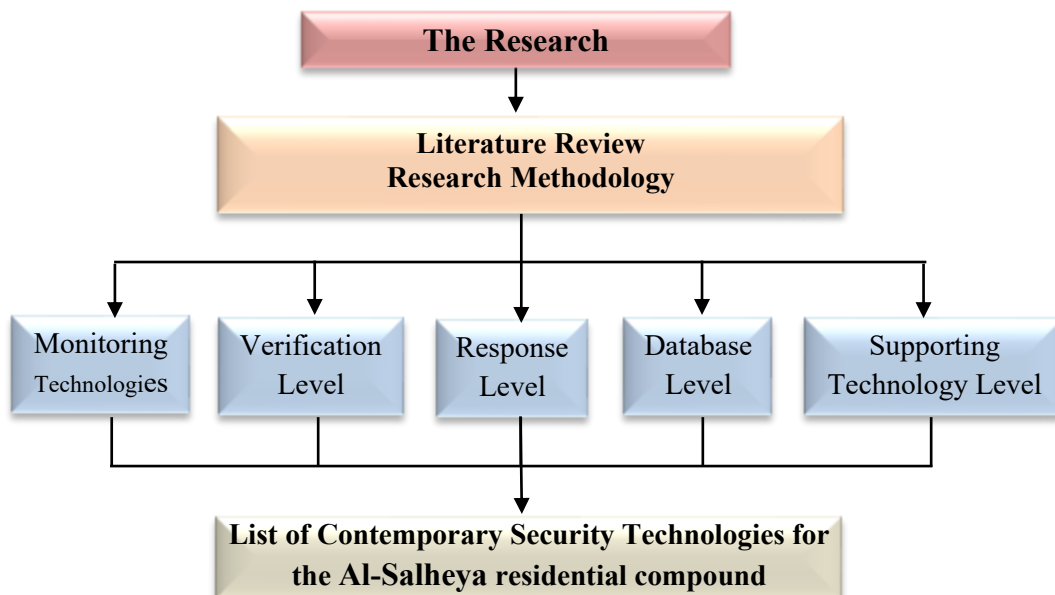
The Research

Literature Review
Research Methodology

Monitoring Technologies

Verification Level

Response Level

Database Level

Supporting Technology Level

List of Contemporary Security Technologies for the Al-Salheya residential compound